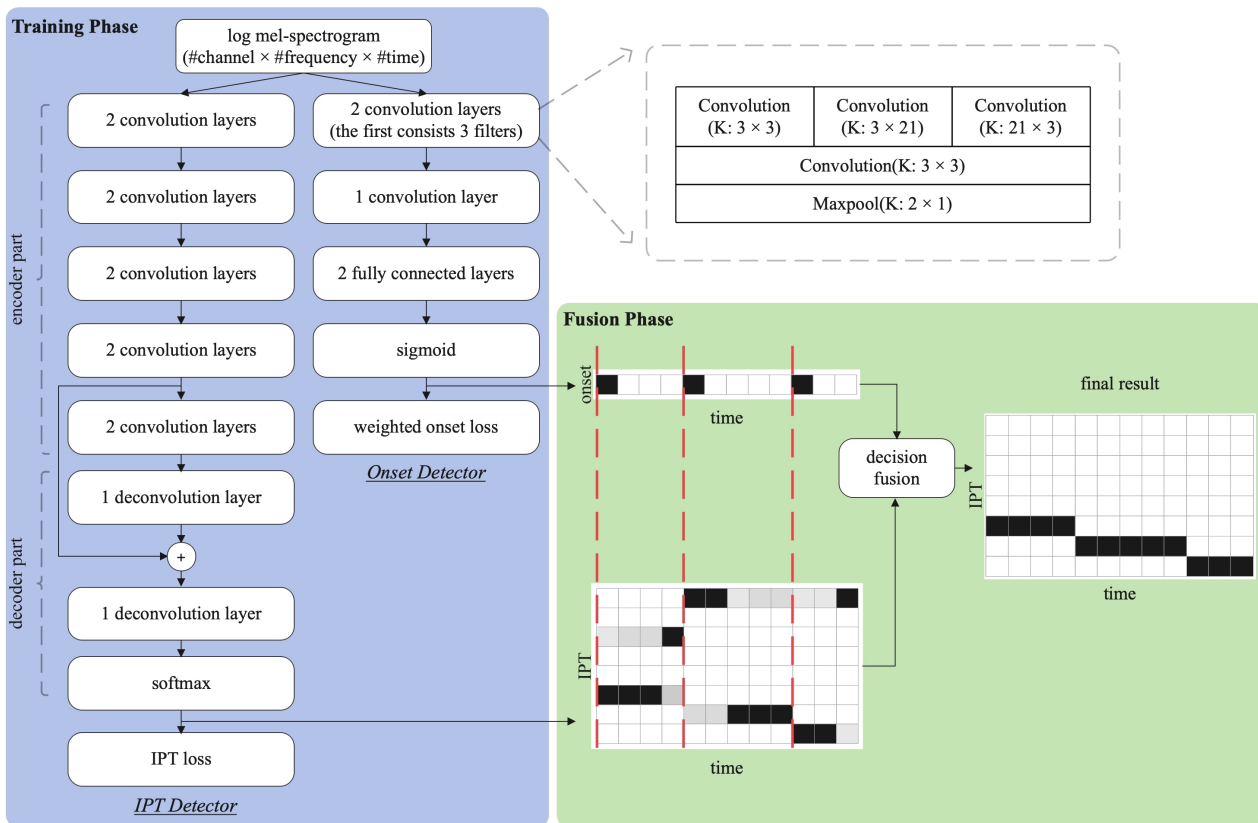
Training Phase

log mel-spectrogram
(#channel × #frequency × #time)

encoder part

2 convolution layers

2 convolution layers

2 convolution layers

2 convolution layers

2 convolution layers

decoder part

1 deconvolution layer

+

1 deconvolution layer

softmax

IPT loss

IPT Detector

2 convolution layers
(the first consists 3 filters)

1 convolution layer

2 fully connected layers

sigmoid

weighted onset loss

Onset Detector

| Convolution (K: 3 × 3) | Convolution (K: 3 × 21) | Convolution (K: 21 × 3) |
|---|---|---|
| Convolution(K: 3 × 3) | | |
| Maxpool(K: 2 × 1) | | |

Fusion Phase

onset

time

decision fusion

final result

IPT

time

IPT

time